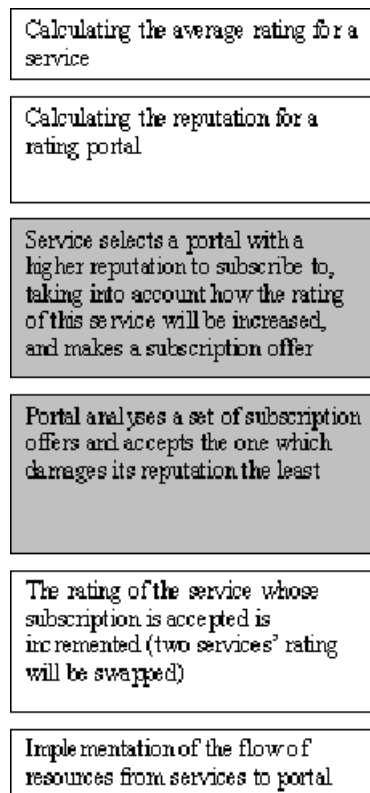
Calculating the average rating for a service

Calculating the reputation for a rating portal

Service selects a portal with a higher reputation to subscribe to, taking into account how the rating of this service will be increased, and makes a subscription offer

Portal analyses a set of subscription offers and accepts the one which damages its reputation the least

The rating of the service whose subscription is accepted is incremented (two services' rating will be swapped)

Implementation of the flow of resources from services to portal